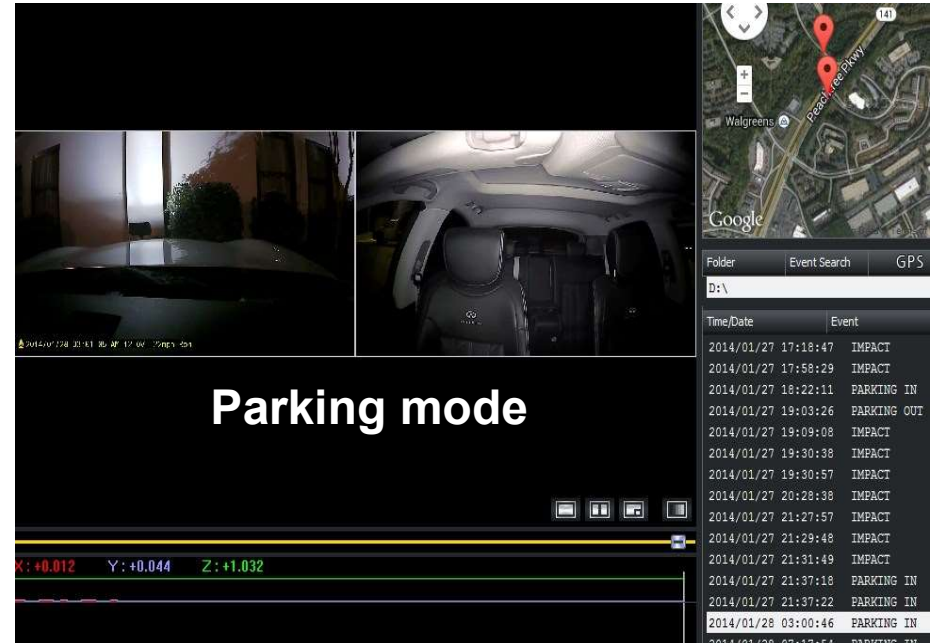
141

Peachtree Pkwy

Walgreens

Google

Folder Event Search GPS

D:\

| Time/Date | Event |
|---|---|
| 2014/01/27 17:18:47 | IMPACT |
| 2014/01/27 17:58:29 | IMPACT |
| 2014/01/27 18:22:11 | PARKING IN |
| 2014/01/27 19:03:26 | PARKING OUT |
| 2014/01/27 19:09:08 | IMPACT |
| 2014/01/27 19:30:38 | IMPACT |
| 2014/01/27 19:30:57 | IMPACT |
| 2014/01/27 20:28:38 | IMPACT |
| 2014/01/27 21:27:57 | IMPACT |
| 2014/01/27 21:29:48 | IMPACT |
| 2014/01/27 21:31:49 | IMPACT |
| 2014/01/27 21:37:18 | PARKING IN |
| 2014/01/27 21:37:22 | PARKING IN |
| 2014/01/28 03:00:46 | PARKING IN |
| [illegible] | PARKING IN |

2014/01/28 03:01 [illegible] 12.0V 0mph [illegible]

Parking mode

X: +0.012 Y: +0.044 Z: +1.032